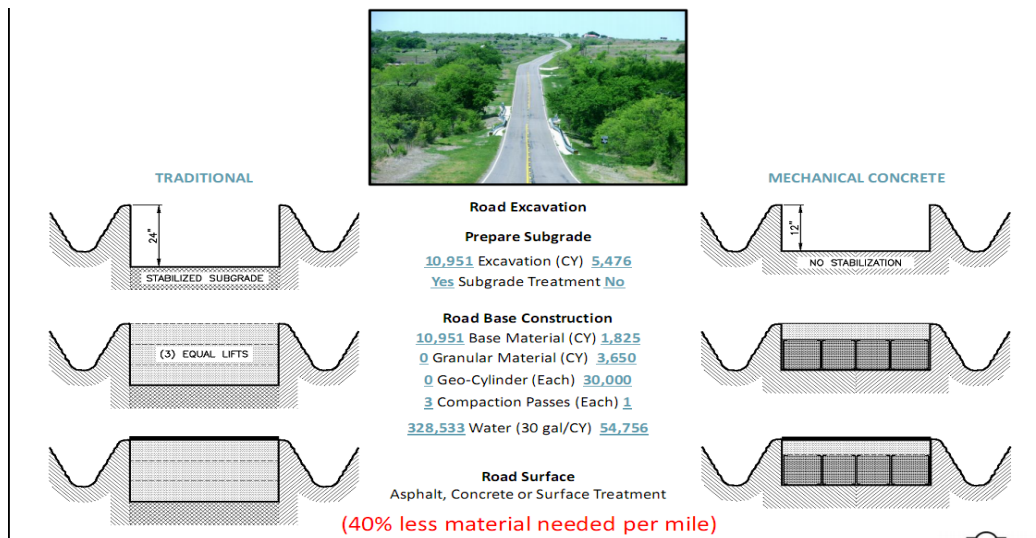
TRADITIONAL

MECHANICAL CONCRETE

24"

STABILIZED SUBGRADE

12"

NO STABILIZATION

Road Excavation

Prepare Subgrade

10,951 Excavation (CY) 5,476

Yes Subgrade Treatment No

(3) EQUAL LIFTS

Road Base Construction

10,951 Base Material (CY) 1,825

0 Granular Material (CY) 3,650

0 Geo-Cylinder (Each) 30,000

3 Compaction Passes (Each) 1

328,533 Water (30 gal/CY) 54,756

Road Surface

Asphalt, Concrete or Surface Treatment

(40% less material needed per mile)